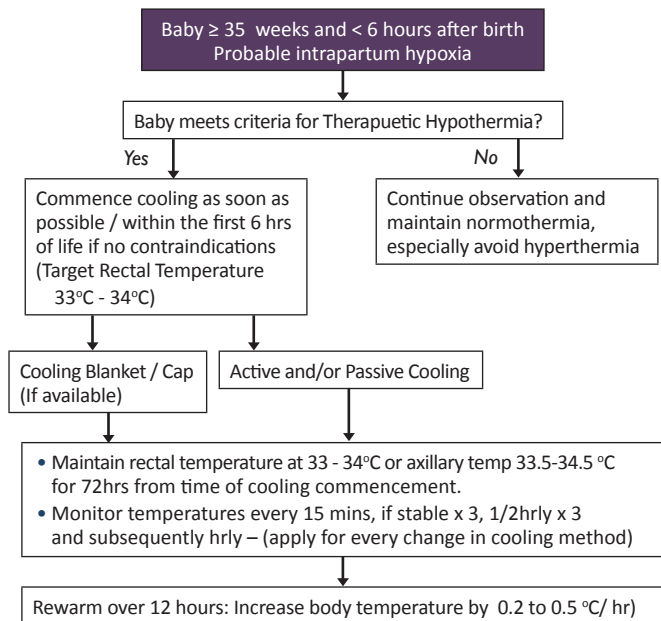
Baby ≥ 35 weeks and < 6 hours after birth
Probable intrapartum hypoxia

Baby meets criteria for Therapeutic Hypothermia?

Yes

No

Commence cooling as soon as possible / within the first 6 hrs of life if no contraindications (Target Rectal Temperature $33^{o}C$ - $34^{o}C$)

Continue observation and maintain normothermia, especially avoid hyperthermia

Cooling Blanket / Cap (If available)

Active and/or Passive Cooling

• Maintain rectal temperature at 33 - $34^{o}C$ or axillary temp 33.5-34.5 $^{o}C$ for 72hrs from time of cooling commencement.
• Monitor temperatures every 15 mins, if stable x 3, 1/2hrly x 3 and subsequently hrly – (apply for every change in cooling method)

Rewarm over 12 hours: Increase body temperature by 0.2 to 0.5 $^{o}C$/ hr)